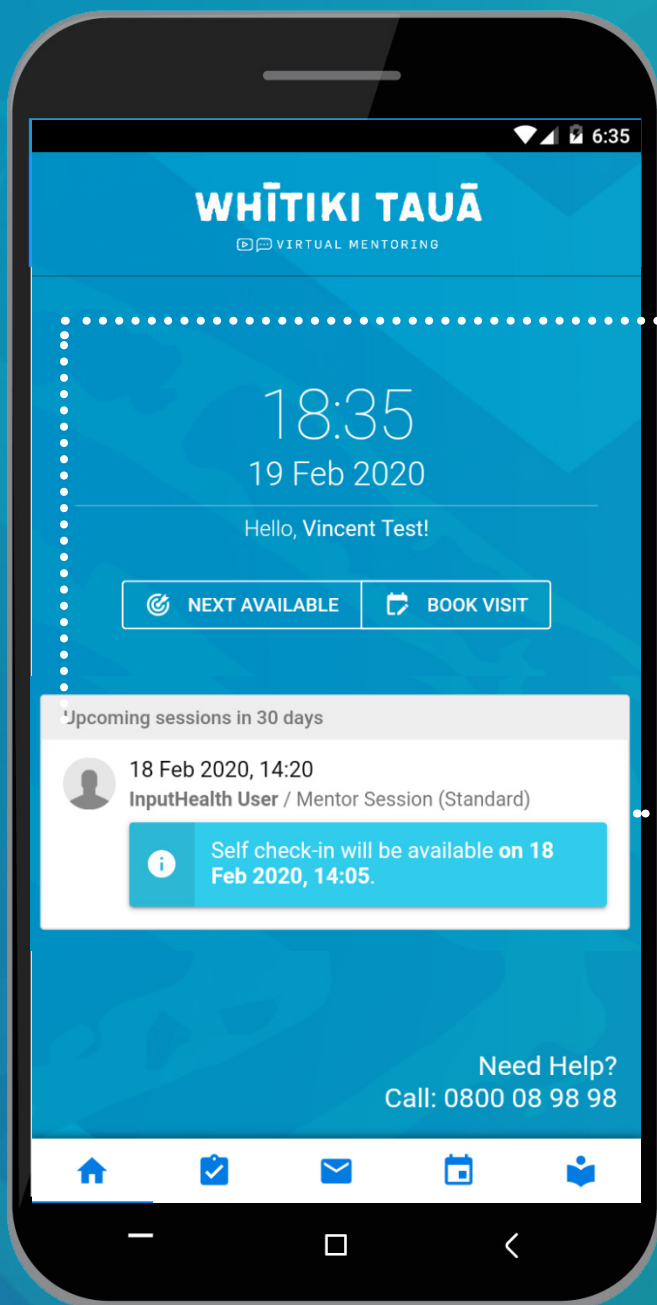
6:35

WHĪTIKI TAUĀ
VIRTUAL MENTORING

18:35
19 Feb 2020

Hello, Vincent Test!

NEXT AVAILABLE
BOOK VISIT

Upcoming sessions in 30 days

18 Feb 2020, 14:20
InputHealth User / Mentor Session (Standard)

Self check-in will be available on 18 Feb 2020, 14:05.

Need Help?
Call: 0800 08 98 98